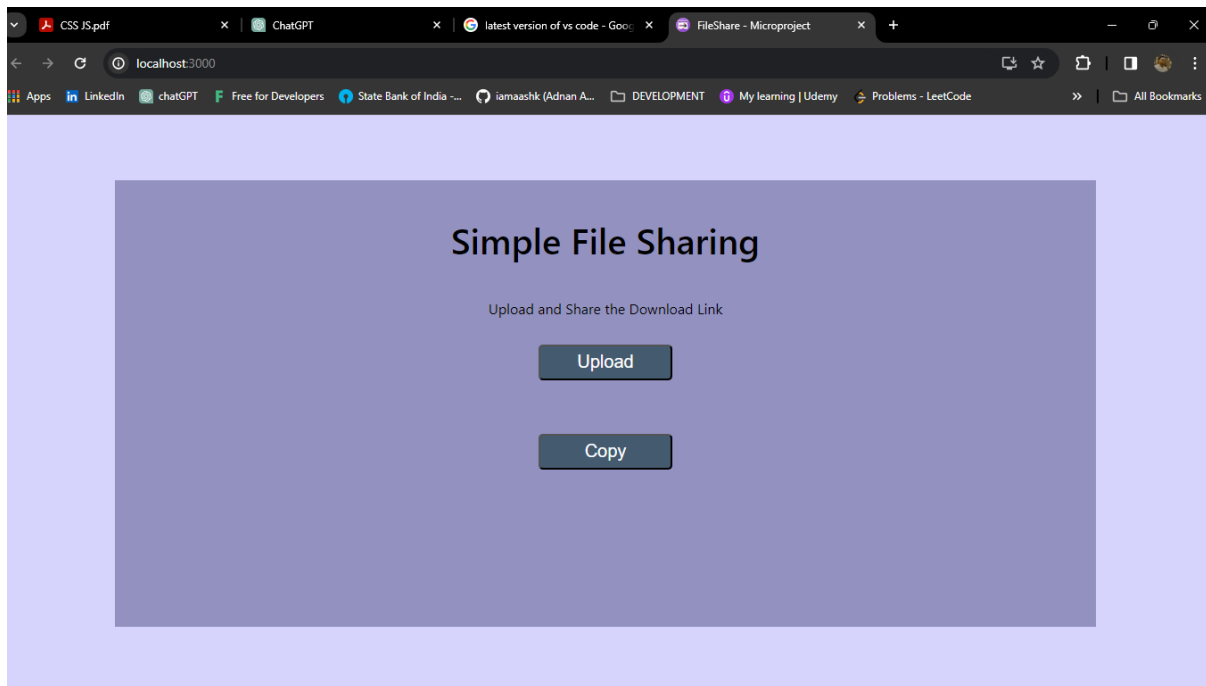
CSS JS.pdf ×
ChatGPT ×
latest version of vs code - Goog ×
FileShare - Microproject ×
+

localhost:3000

Apps LinkedIn chatGPT Free for Developers State Bank of India -... iamaashk (Adnan A... DEVELOPMENT My learning | Udemy Problems - LeetCode » All Bookmarks

Simple File Sharing

Upload and Share the Download Link

Upload

Copy